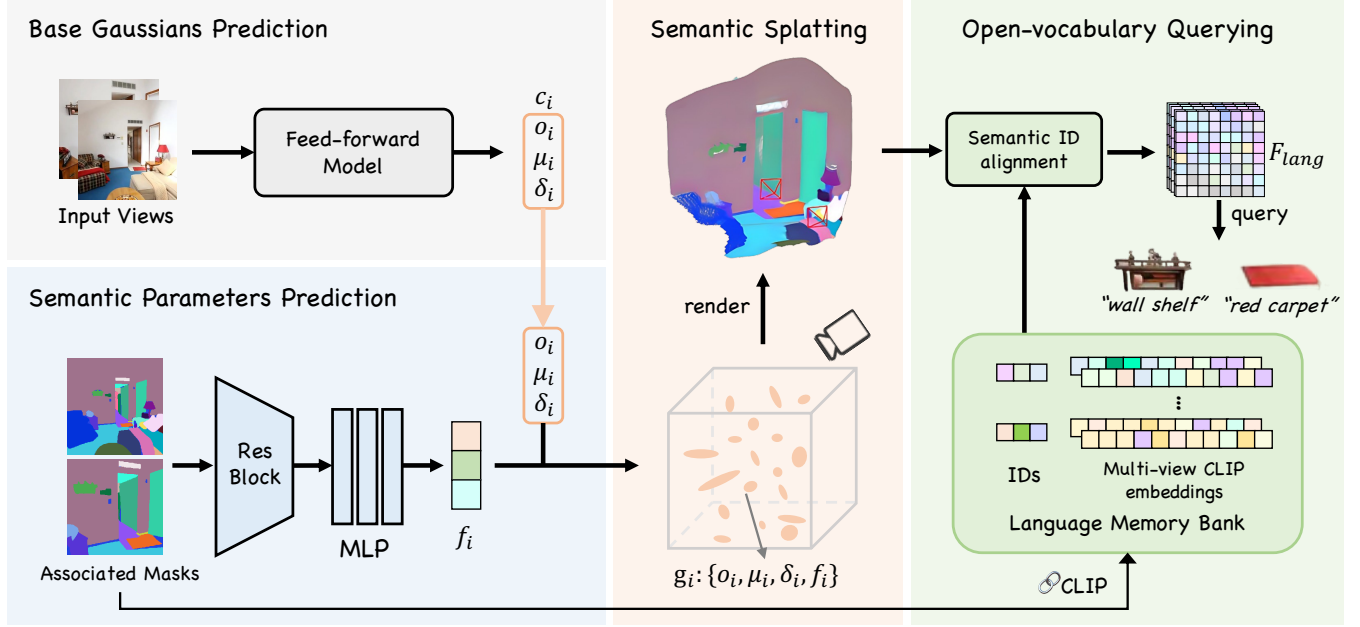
Base Gaussians Prediction

Input Views

Feed-forward Model

$c_i$
$o_i$
$\mu_i$
$\delta_i$

Semantic Splatting

Open-vocabulary Querying

Semantic ID alignment

$F_{lang}$

query

"wall shelf" "red carpet"

Semantic Parameters Prediction

$o_i$
$\mu_i$
$\delta_i$

render

Associated Masks

Res Block

MLP

$f_i$

$g_i: \{o_i, \mu_i, \delta_i, f_i\}$

IDs

Multi-view CLIP embeddings

Language Memory Bank

CLIP